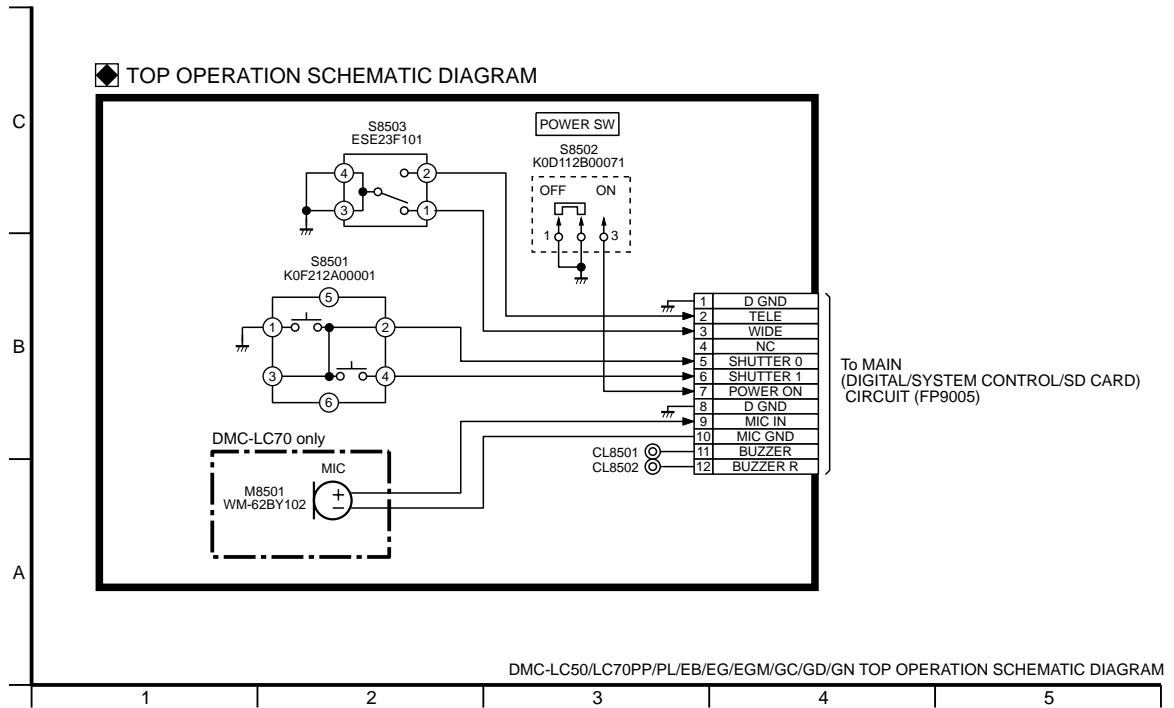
TOP OPERATION SCHEMATIC DIAGRAM

C

S8503
ESE23F101

4 2
3 1

POWER SW

S8502
K0D112B00071

OFF ON
1 3

S8501
K0F212A00001

5
1 2
3 4
6

B

| 1 | D GND |
|---|---|
| 2 | TELE |
| 3 | WIDE |
| 4 | NC |
| 5 | SHUTTER 0 |
| 6 | SHUTTER 1 |
| 7 | POWER ON |
| 8 | D GND |
| 9 | MIC IN |
| 10 | MIC GND |
| 11 | BUZZER |
| 12 | BUZZER R |

To MAIN
(DIGITAL/SYSTEM CONTROL/SD CARD)
CIRCUIT (FP9005)

DMC-LC70 only

MIC

M8501
WM-62BY102

+
−

CL8501
CL8502

A

DMC-LC50/LC70PP/PL/EB/EG/EGM/GC/GD/GN TOP OPERATION SCHEMATIC DIAGRAM

1 2 3 4 5